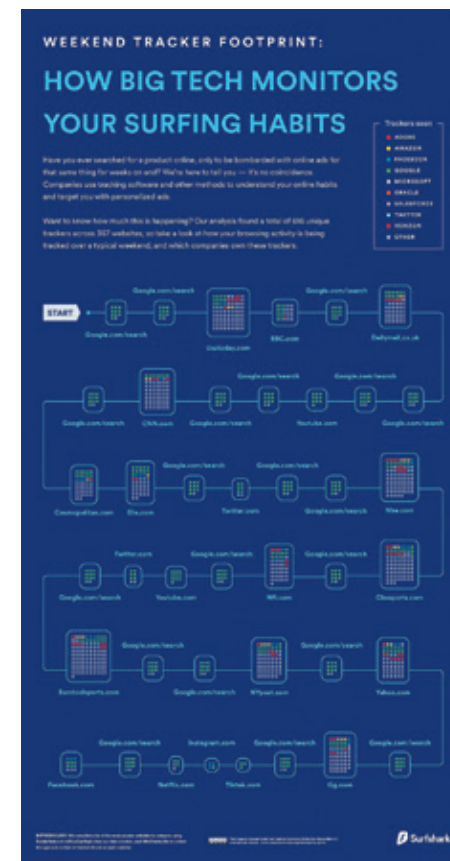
WEEKEND TRACKER FOOTPRINT:

HOW BIG TECH MONITORS YOUR SURFING HABITS

Have you ever searched for a product online, only to be bombarded with online ads for that same thing for weeks on end? We're here to tell you — it's no coincidence. Companies use tracking software and other methods to understand your online habits and target you with personalized ads.

Want to know how much this is happening? Our analysis found a total of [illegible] unique trackers across 357 websites, so take a look at how your browsing activity is being tracked over a typical weekend, and which companies own these trackers.

Trackers seen
ADOBE
AMAZON
FACEBOOK
GOOGLE
MICROSOFT
ORACLE
SALESFORCE
TWITTER
VERIZON
OTHER

START

Google.com/search
Google.com/search
Usatoday.com
Google.com/search
BBC.com
Dailymail.co.uk

Google.com/search
CNN.com
Google.com/search
Google.com/search
Youtube.com
Google.com/search
Google.com/search

Cosmopolitan.com
Elle.com
Google.com/search
Twitter.com
Google.com/search
Google.com/search
Vice.com

Google.com/search
Twitter.com
Youtube.com
Google.com/search
Wfl.com
Google.com/search
Cbssports.com

Euroboxsports.com
Google.com/search
Google.com/search
NYpost.com
Google.com/search
Yahoo.com

Facebook.com
Google.com/search
Netflix.com
Instagram.com
Tiktok.com
Google.com/search
Ign.com
Google.com/search

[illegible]

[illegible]

Surfshark